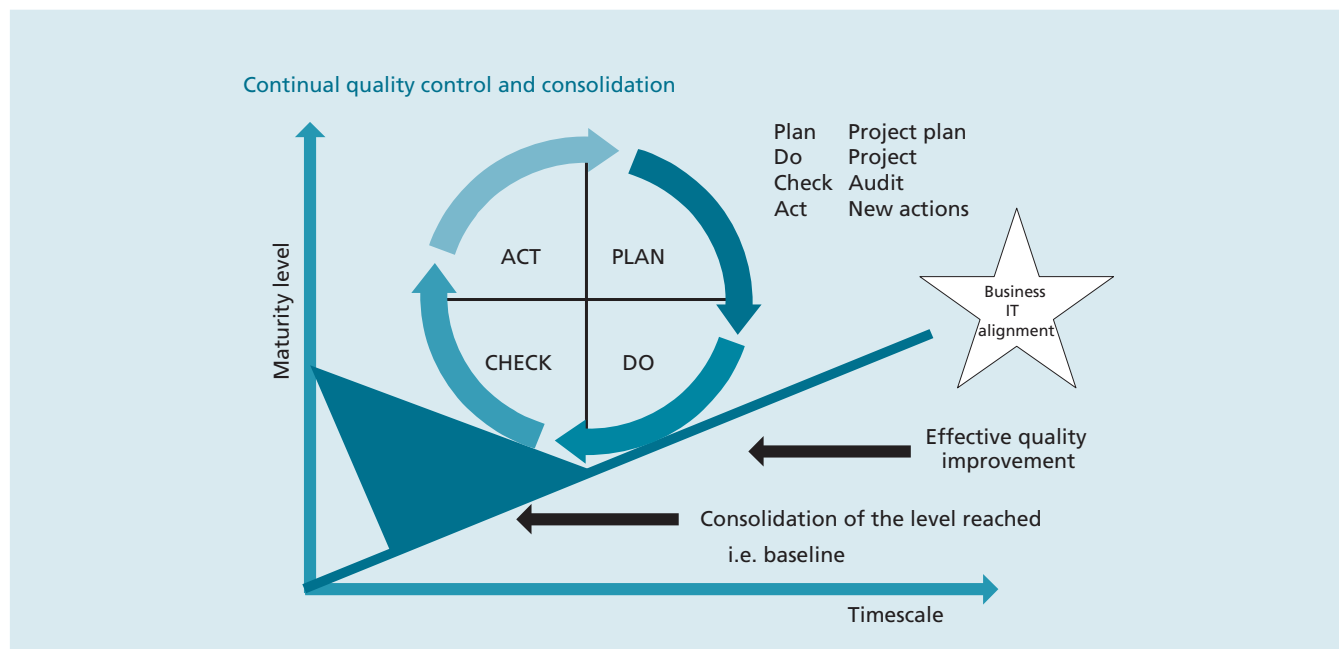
Continual quality control and consolidation

| | |
|---|---|
| Plan | Project plan |
| Do | Project |
| Check | Audit |
| Act | New actions |

ACT
PLAN
CHECK
DO

Maturity level

Business IT alignment

Effective quality improvement

Consolidation of the level reached i.e. baseline

Timescale